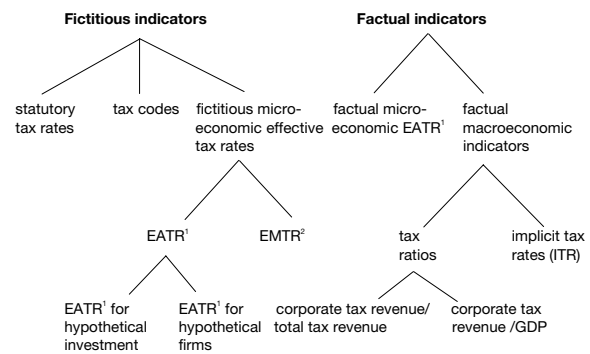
Fictitious indicators

statutory tax rates

tax codes

fictitious microeconomic effective tax rates

EATR$^1$

EMTR$^2$

EATR$^1$ for hypothetical investment

EATR$^1$ for hypothetical firms

Factual indicators

factual microeconomic EATR$^1$

factual macroeconomic indicators

tax ratios

implicit tax rates (ITR)

corporate tax revenue/ total tax revenue

corporate tax revenue /GDP